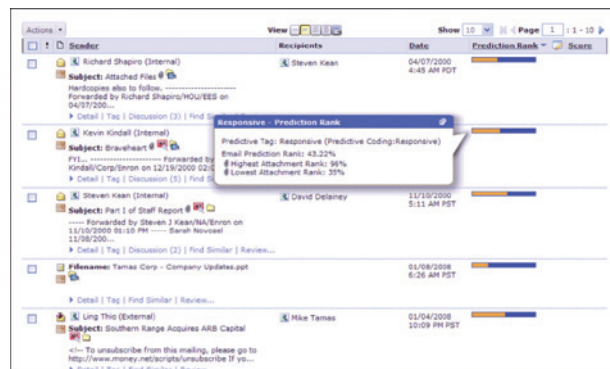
Actions ▾ View Show 10 ▾ Page 1 : 1 - 10

! Sender Recipients Date Prediction Rank ▾ Score

Richard Shapiro (Internal) Steven Kean 04/07/2000 4:45 AM PDT
Subject: Attached Files
Hardcopies also to follow. --------------------------
Forwarded by Richard Shapiro/HOU/EES on 04/07/200...
▸ Detail | Tag | Discussion (3) | Find S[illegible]

Kevin Kindall (Internal)
Subject: Braveheart
FYI... ---------------------- Forwarded by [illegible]
Kindall/Corp/Enron on 12/19/2000 02:0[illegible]
▸ Detail | Tag | Discussion (5) | Find S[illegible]

Responsive - Prediction Rank
Predictive Tag: Responsive (Predictive Coding:Responsive)
Email Prediction Rank: 43.22%
Highest Attachment Rank: 96%
Lowest Attachment Rank: 35%

Steven Kean (Internal) David Delainey 11/10/2000 5:11 AM PST
Subject: Part I of Staff Report
----- Forwarded by Steven J Kean/NA/Enron on 11/10/2000 01:10 PM ----- Sarah Novosel 11/08/200...
▸ Detail | Tag | Discussion (2) | Find Similar | Review...

Filename: Tamas Corp - Company Updates.ppt 01/08/2008 6:26 AM PST
▸ Detail | Tag | Find Similar | Review...

Ling Thio (External) Mike Tamas 01/04/2008 10:09 PM PST
Subject: Southern Range Acquires ARB Capital
<!-- To unsubscribe from this mailing, please go to http://www.money.net/scripts/unsubscribe If yo...
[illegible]